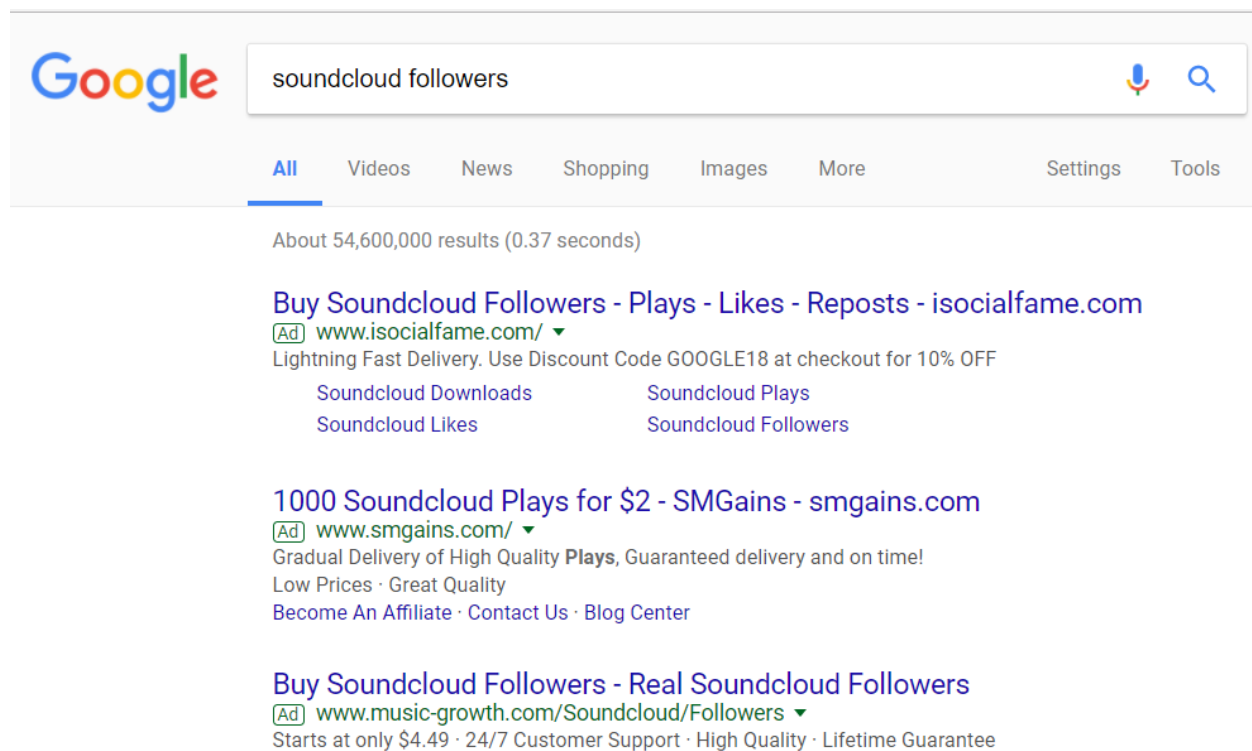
Google

soundcloud followers

All Videos News Shopping Images More Settings Tools

About 54,600,000 results (0.37 seconds)

Buy Soundcloud Followers - Plays - Likes - Reposts - isocialfame.com
Ad www.isocialfame.com/
Lightning Fast Delivery. Use Discount Code GOOGLE18 at checkout for 10% OFF
Soundcloud Downloads
Soundcloud Plays
Soundcloud Likes
Soundcloud Followers

1000 Soundcloud Plays for $2 - SMGains - smgains.com
Ad www.smgains.com/
Gradual Delivery of High Quality Plays, Guaranteed delivery and on time!
Low Prices · Great Quality
Become An Affiliate · Contact Us · Blog Center

Buy Soundcloud Followers - Real Soundcloud Followers
Ad www.music-growth.com/Soundcloud/Followers
Starts at only $4.49 · 24/7 Customer Support · High Quality · Lifetime Guarantee